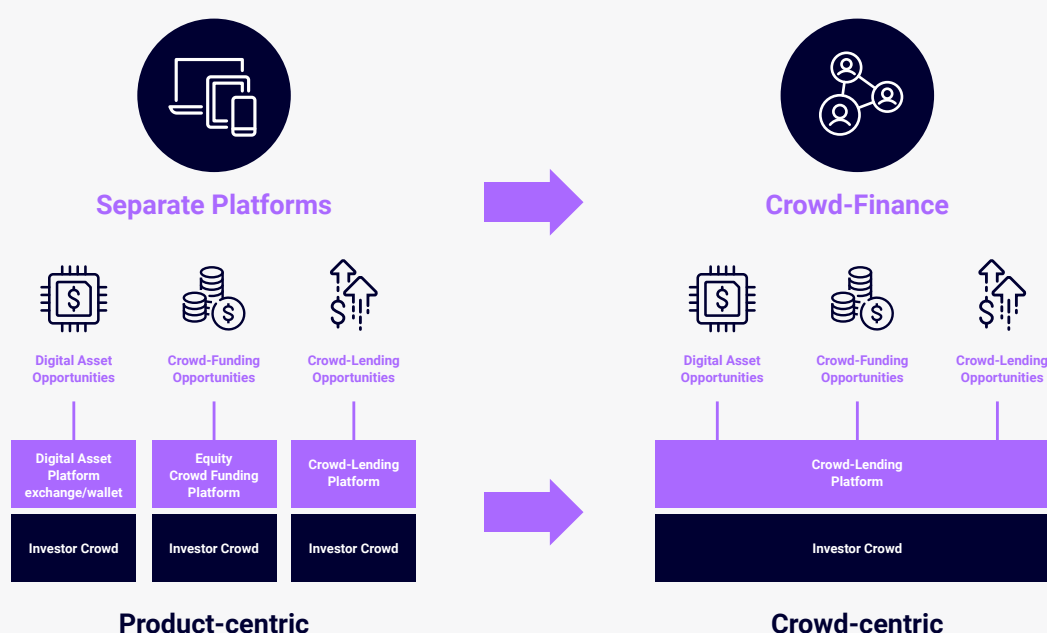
Separate Platforms

Digital Asset Opportunities

Crowd-Funding Opportunities

Crowd-Lending Opportunities

Digital Asset Platform exchange/wallet

Equity Crowd Funding Platform

Crowd-Lending Platform

Investor Crowd

Investor Crowd

Investor Crowd

Product-centric

Crowd-Finance

Digital Asset Opportunities

Crowd-Funding Opportunities

Crowd-Lending Opportunities

Crowd-Lending Platform

Investor Crowd

Crowd-centric